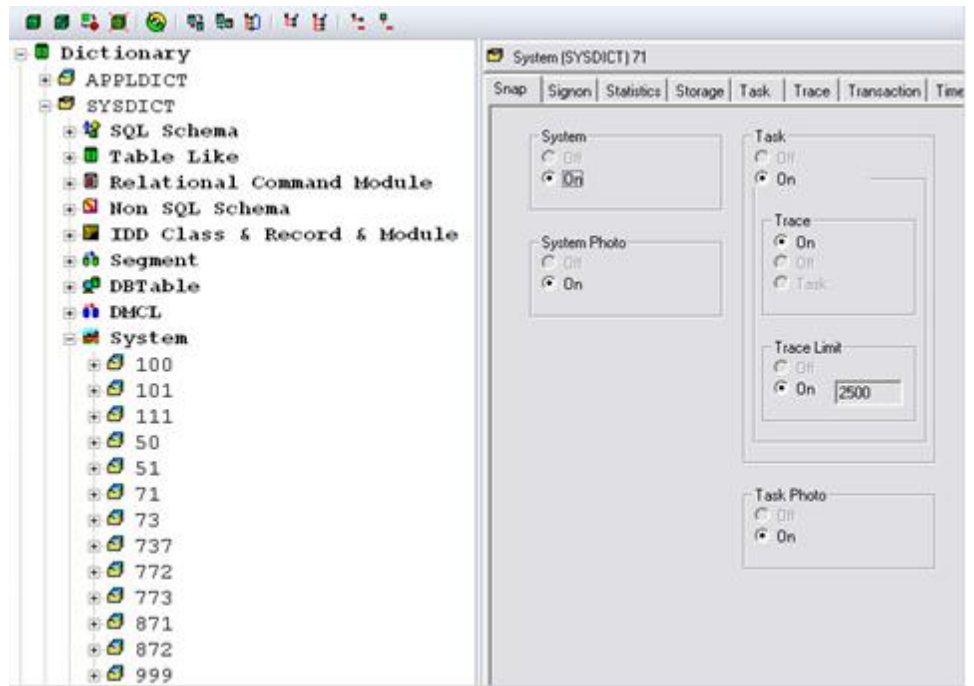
Dictionary
APPLDICT
SYSDICT
SQL Schema
Table Like
Relational Command Module
Non SQL Schema
IDD Class & Record & Module
Segment
DBTable
DMCL
System
100
101
111
50
51
71
73
737
772
773
871
872
999

System (SYSDICT) 71

Snap | Signon | Statistics | Storage | Task | Trace | Transaction | Time

System
Off
On

System Photo
Off
On

Task
Off
On

Trace
On
Off
Task

Trace Limit
Off
On 2500

Task Photo
Off
On